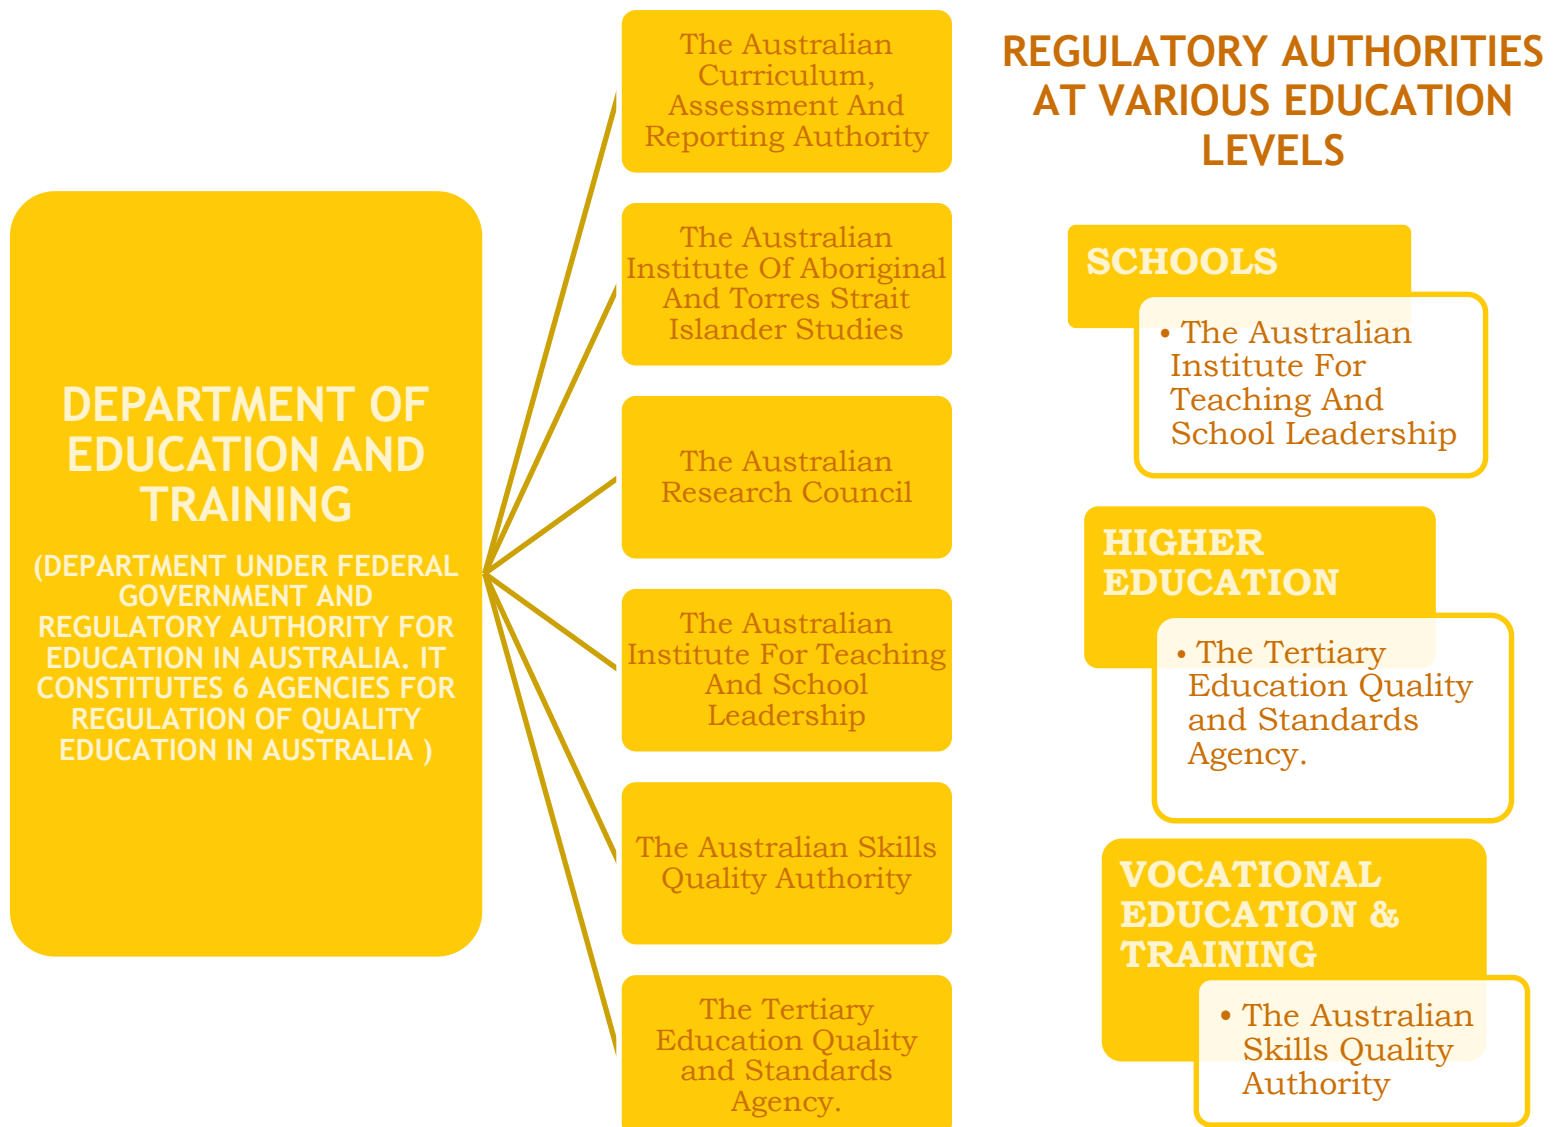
DEPARTMENT OF EDUCATION AND TRAINING

(DEPARTMENT UNDER FEDERAL GOVERNMENT AND REGULATORY AUTHORITY FOR EDUCATION IN AUSTRALIA. IT CONSTITUTES 6 AGENCIES FOR REGULATION OF QUALITY EDUCATION IN AUSTRALIA )

The Australian Curriculum, Assessment And Reporting Authority

The Australian Institute Of Aboriginal And Torres Strait Islander Studies

The Australian Research Council

The Australian Institute For Teaching And School Leadership

The Australian Skills Quality Authority

The Tertiary Education Quality and Standards Agency.

REGULATORY AUTHORITIES AT VARIOUS EDUCATION LEVELS

SCHOOLS

• The Australian Institute For Teaching And School Leadership

HIGHER EDUCATION

• The Tertiary Education Quality and Standards Agency.

VOCATIONAL EDUCATION & TRAINING

• The Australian Skills Quality Authority